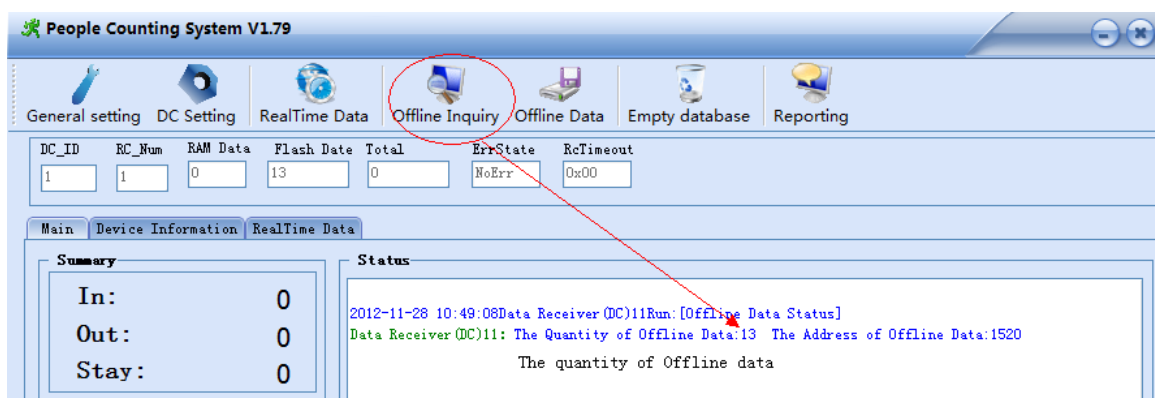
People Counting System V1.79

General setting DC Setting RealTime Data Offline Inquiry Offline Data Empty database Reporting

| DC_ID | RC_Num | RAM Data | Flash Date | Total | ErrState | RcTimeout |
|---|---|---|---|---|---|---|
| 1 | 1 | 0 | 13 | 0 | NoErr | 0x00 |

Main Device Information RealTime Data

Summary

In: 0
Out: 0
Stay: 0

Status

2012-11-28 10:49:08Data Receiver(DC)11Run:[Offline Data Status]
Data Receiver(DC)11: The Quantity of Offline Data:13 The Address of Offline Data:1520

The quantity of Offline data